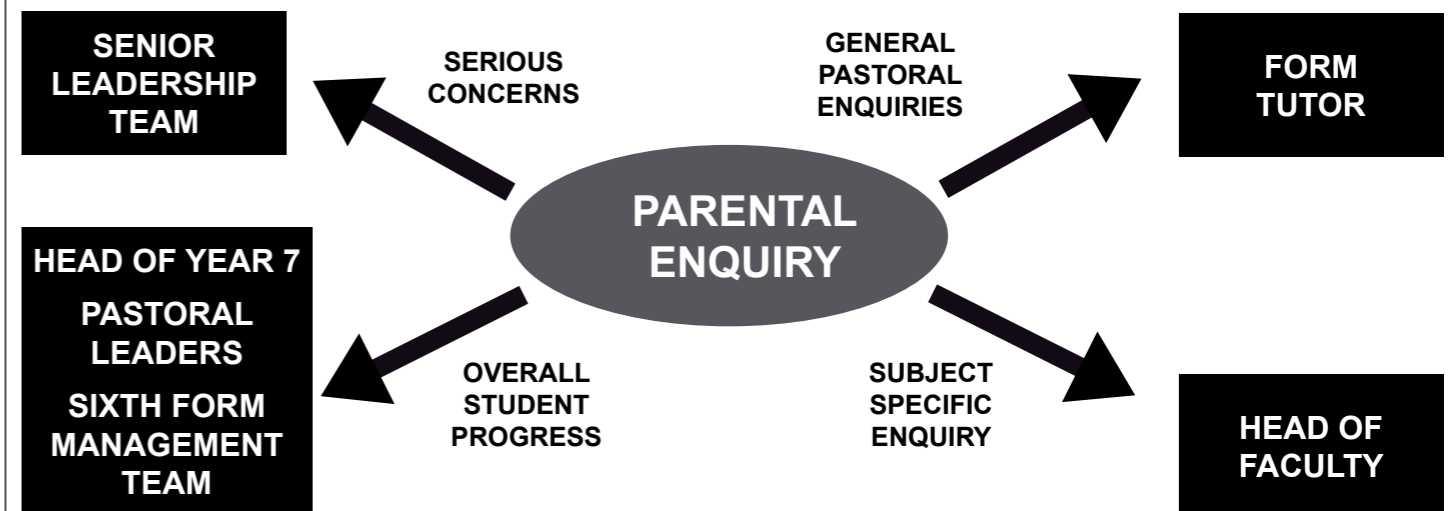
SENIOR LEADERSHIP TEAM

SERIOUS CONCERNS

GENERAL PASTORAL ENQUIRIES

FORM TUTOR

PARENTAL ENQUIRY

HEAD OF YEAR 7

PASTORAL LEADERS

SIXTH FORM MANAGEMENT TEAM

OVERALL STUDENT PROGRESS

SUBJECT SPECIFIC ENQUIRY

HEAD OF FACULTY